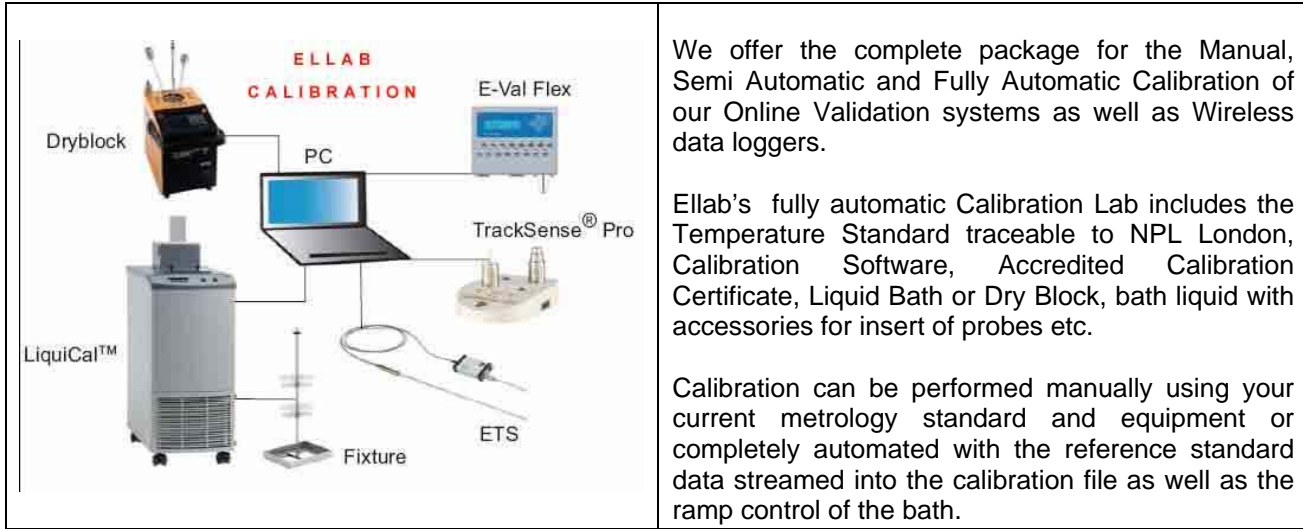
ELLAB
CALIBRATION

Dryblock

E-Val Flex

PC

TrackSense® Pro

LiquiCal™

Fixture

ETS

We offer the complete package for the Manual, Semi Automatic and Fully Automatic Calibration of our Online Validation systems as well as Wireless data loggers.

Ellab's fully automatic Calibration Lab includes the Temperature Standard traceable to NPL London, Calibration Software, Accredited Calibration Certificate, Liquid Bath or Dry Block, bath liquid with accessories for insert of probes etc.

Calibration can be performed manually using your current metrology standard and equipment or completely automated with the reference standard data streamed into the calibration file as well as the ramp control of the bath.